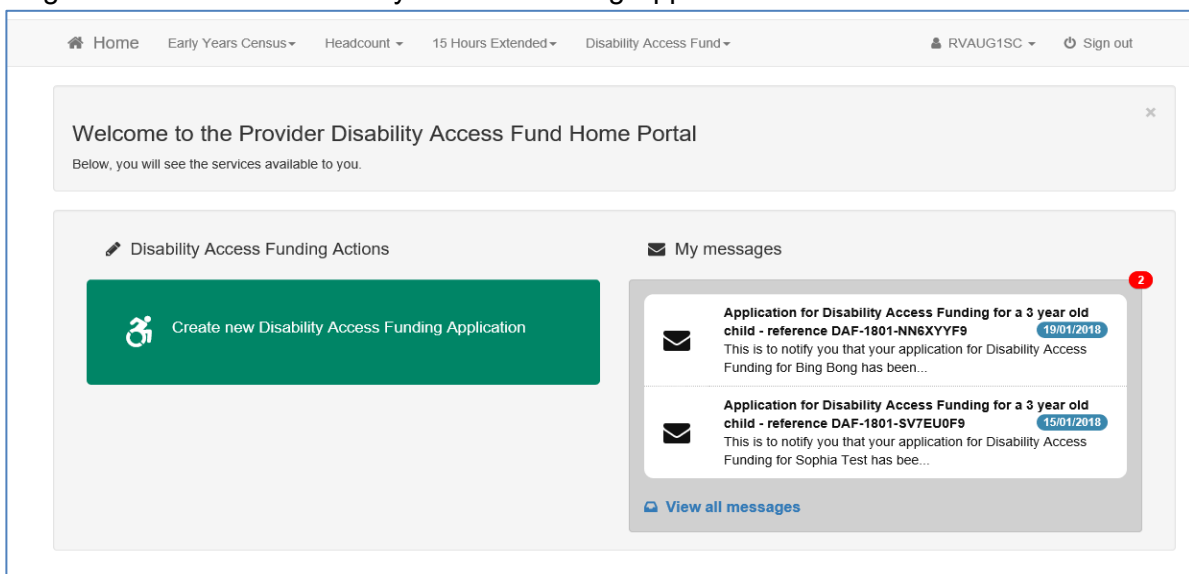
Home Early Years Census Headcount 15 Hours Extended Disability Access Fund RVAUG1SC Sign out

×

Welcome to the Provider Disability Access Fund Home Portal

Below, you will see the services available to you.

Disability Access Funding Actions

Create new Disability Access Funding Application

My messages

2

Application for Disability Access Funding for a 3 year old child - reference DAF-1801-NN6XYYF9 19/01/2018
This is to notify you that your application for Disability Access Funding for Bing Bong has been...

Application for Disability Access Funding for a 3 year old child - reference DAF-1801-SV7EU0F9 15/01/2018
This is to notify you that your application for Disability Access Funding for Sophia Test has bee...

View all messages